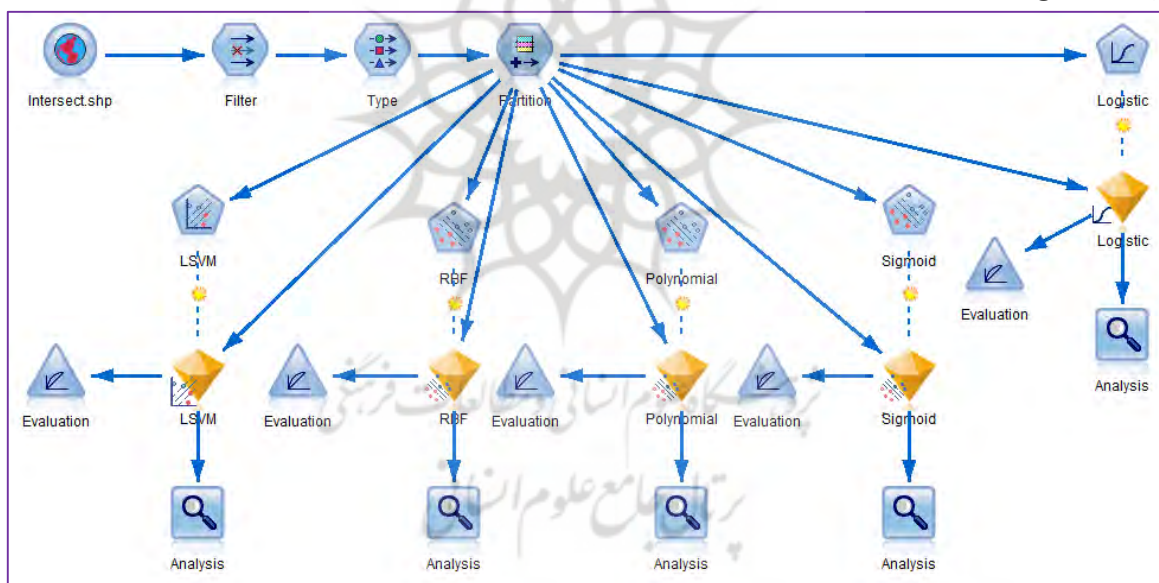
Intersect.shp
Filter
Type
Partition
Logistic
LSVM
RBF
Polynomial
Sigmoid
Logistic
Evaluation
Analysis
Evaluation
LSVM
Evaluation
RBF
Evaluation
Polynomial
Evaluation
Sigmoid
Analysis
Analysis
Analysis
Analysis